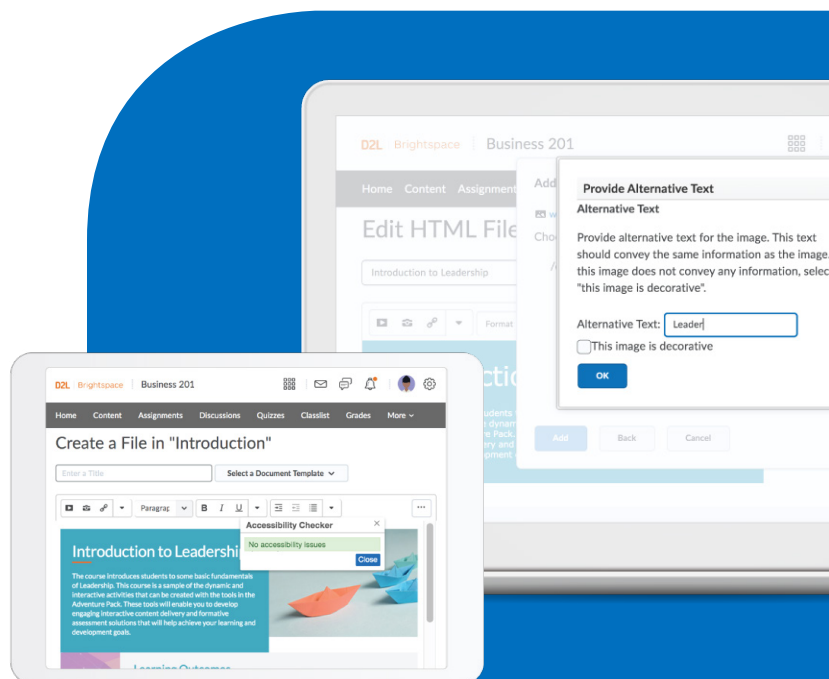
D2L Brightspace | Business 201

Home Content Assignment

Edit HTML File

Introduction to Leadership

Format

Add

Cho

Provide Alternative Text

Alternative Text

Provide alternative text for the image. This text should convey the same information as the image. this image does not convey any information, selec "this image is decorative".

Alternative Text: Leader

This image is decorative

OK

Add Back Cancel

D2L Brightspace | Business 201

Home Content Assignments Discussions Quizzes Classlist Grades More

Create a File in "Introduction"

Enter a Title

Select a Document Template

Paragraph B I U

Accessibility Checker

No accessibility issues

Close

Introduction to Leadership

The course introduces students to some basic fundamentals of Leadership. This course is a sample of the dynamic and interactive activities that can be created with the tools in the Adventure Pack. These tools will enable you to develop engaging interactive content delivery and formative assessment solutions that will help achieve your learning and development goals.

Learning Outcomes